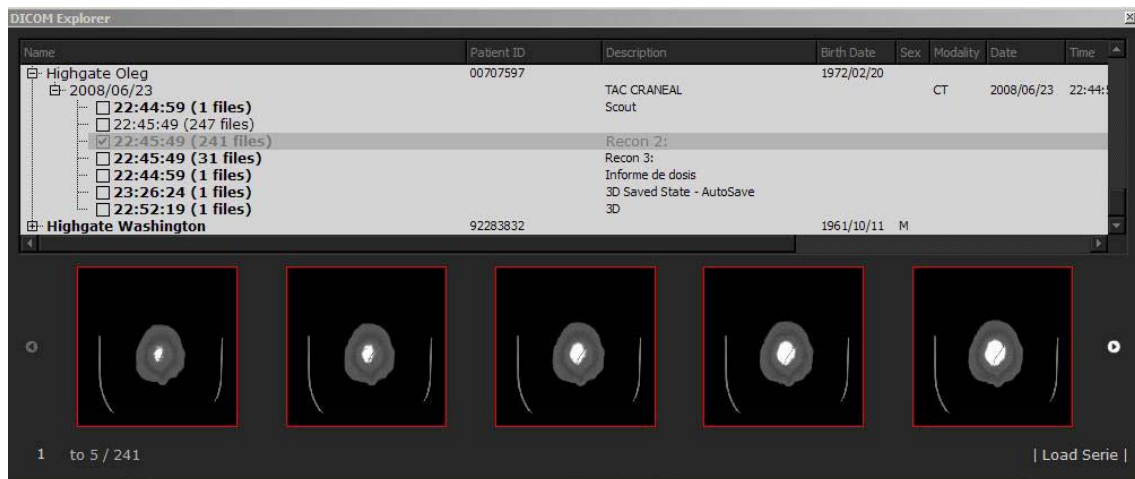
DICOM Explorer

| Name | Patient ID | Description | Birth Date | Sex | Modality | Date | Time |
|---|---|---|---|---|---|---|---|
| Highgate Oleg | 00707597 | | 1972/02/20 | | | | |
| 2008/06/23 | | TAC CRANEAL | | | CT | 2008/06/23 | 22:44:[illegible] |
| 22:44:59 (1 files) | | Scout | | | | | |
| 22:45:49 (247 files) | | | | | | | |
| 22:45:49 (241 files) | | Recon 2: | | | | | |
| 22:45:49 (31 files) | | Recon 3: | | | | | |
| 22:44:59 (1 files) | | Informe de dosis | | | | | |
| 23:26:24 (1 files) | | 3D Saved State - AutoSave | | | | | |
| 22:52:19 (1 files) | | 3D | | | | | |
| Highgate Washington | 92283832 | | 1961/10/11 | M | | | |

1 to 5 / 241

| Load Serie |